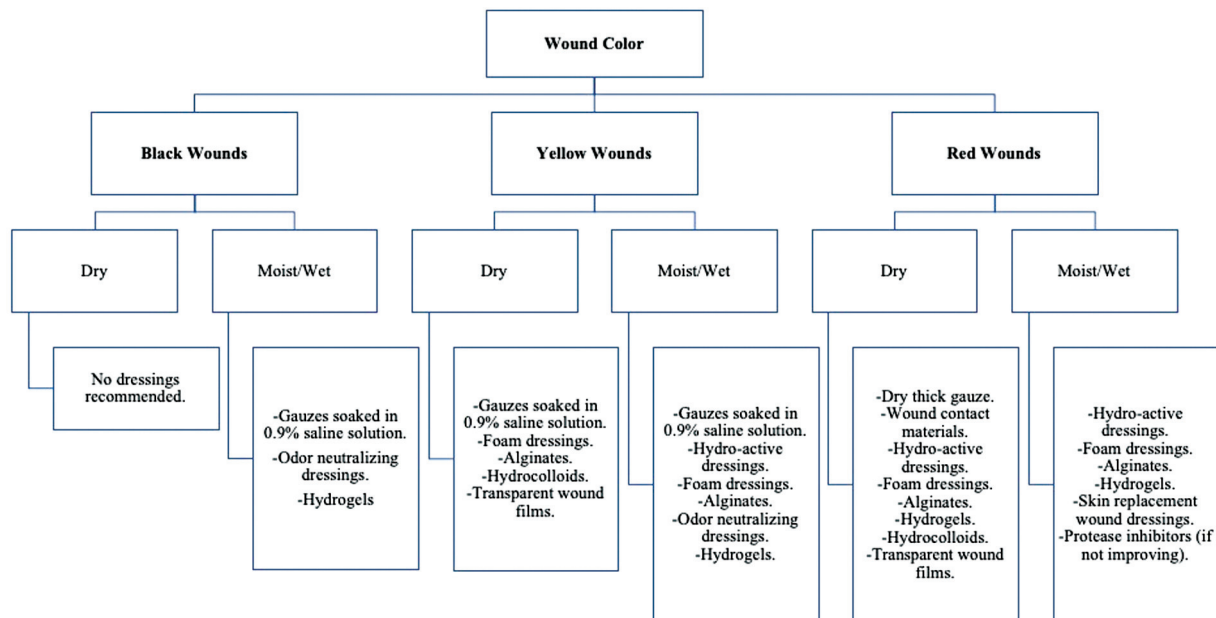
Wound Color

Black Wounds

Dry

No dressings recommended.

Moist/Wet

-Gauzes soaked in 0.9% saline solution.
-Odor neutralizing dressings.
-Hydrogels

Yellow Wounds

Dry

-Gauzes soaked in 0.9% saline solution.
-Foam dressings.
-Alginates.
-Hydrocolloids.
-Transparent wound films.

Moist/Wet

-Gauzes soaked in 0.9% saline solution.
-Hydro-active dressings.
-Foam dressings.
-Alginates.
-Odor neutralizing dressings.
-Hydrogels.

Red Wounds

Dry

-Dry thick gauze.
-Wound contact materials.
-Hydro-active dressings.
-Foam dressings.
-Alginates.
-Hydrogels.
-Hydrocolloids.
-Transparent wound films.

Moist/Wet

-Hydro-active dressings.
-Foam dressings.
-Alginates.
-Hydrogels.
-Skin replacement wound dressings.
-Protease inhibitors (if not improving).